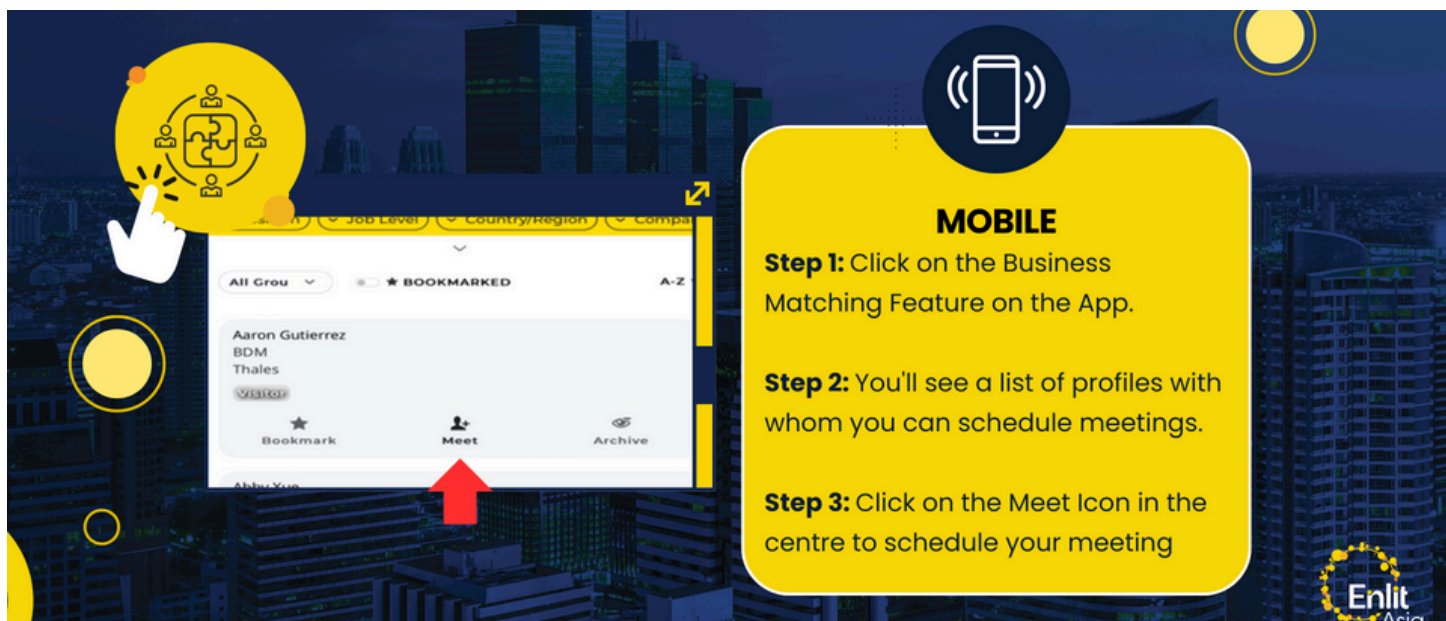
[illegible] Job Level Country/Region Compa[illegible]

All Grou

★ BOOKMARKED

A-Z

Aaron Gutierrez
BDM
Thales
Visitor

Bookmark
Meet
Archive

Abby Xue

MOBILE

**Step 1:** Click on the Business Matching Feature on the App.

**Step 2:** You'll see a list of profiles with whom you can schedule meetings.

**Step 3:** Click on the Meet Icon in the centre to schedule your meeting

Enlit
Asia